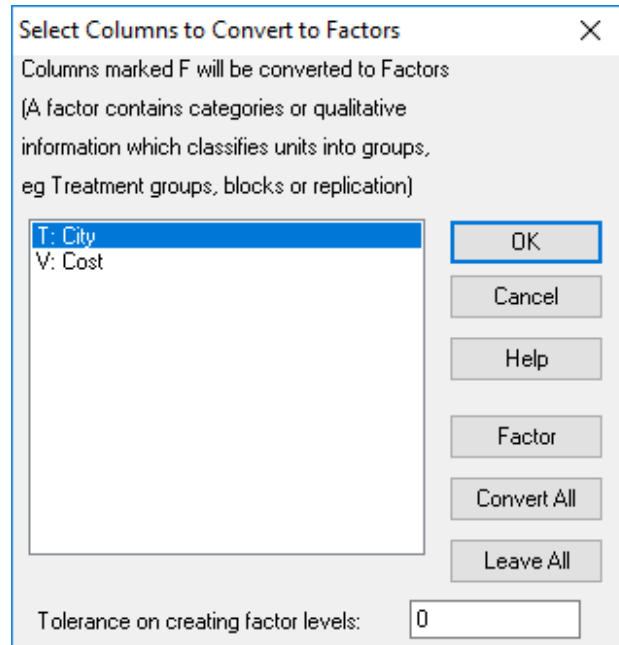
Select Columns to Convert to Factors
×

Columns marked F will be converted to Factors
(A factor contains categories or qualitative information which classifies units into groups, eg Treatment groups, blocks or replication)

T: City
V: Cost

OK
Cancel
Help
Factor
Convert All
Leave All

Tolerance on creating factor levels:
0